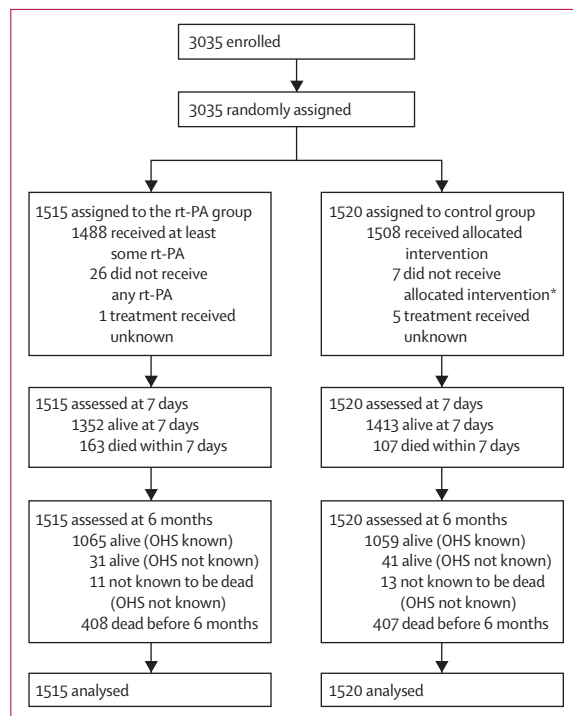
3035 enrolled

3035 randomly assigned

1515 assigned to the rt-PA group
1488 received at least some rt-PA
26 did not receive any rt-PA
1 treatment received unknown

1520 assigned to control group
1508 received allocated intervention
7 did not receive allocated intervention*
5 treatment received unknown

1515 assessed at 7 days
1352 alive at 7 days
163 died within 7 days

1520 assessed at 7 days
1413 alive at 7 days
107 died within 7 days

1515 assessed at 6 months
1065 alive (OHS known)
31 alive (OHS not known)
11 not known to be dead (OHS not known)
408 dead before 6 months

1520 assessed at 6 months
1059 alive (OHS known)
41 alive (OHS not known)
13 not known to be dead (OHS not known)
407 dead before 6 months

1515 analysed

1520 analysed